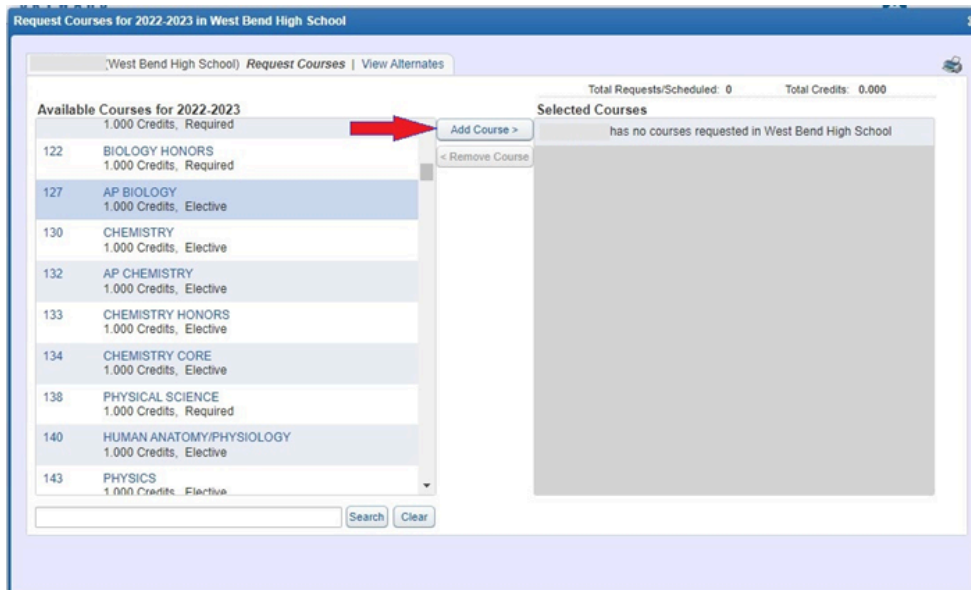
Request Courses for 2022-2023 in West Bend High School

(West Bend High School) Request Courses | View Alternates

Total Requests/Scheduled: 0 Total Credits: 0.000

Available Courses for 2022-2023

1.000 Credits, Required

122 BIOLOGY HONORS
1.000 Credits, Required

127 AP BIOLOGY
1.000 Credits, Elective

130 CHEMISTRY
1.000 Credits, Elective

132 AP CHEMISTRY
1.000 Credits, Elective

133 CHEMISTRY HONORS
1.000 Credits, Elective

134 CHEMISTRY CORE
1.000 Credits, Elective

138 PHYSICAL SCIENCE
1.000 Credits, Required

140 HUMAN ANATOMY/PHYSIOLOGY
1.000 Credits, Elective

143 PHYSICS
1.000 Credits, Elective

Search Clear

Add Course >

< Remove Course

Selected Courses

has no courses requested in West Bend High School